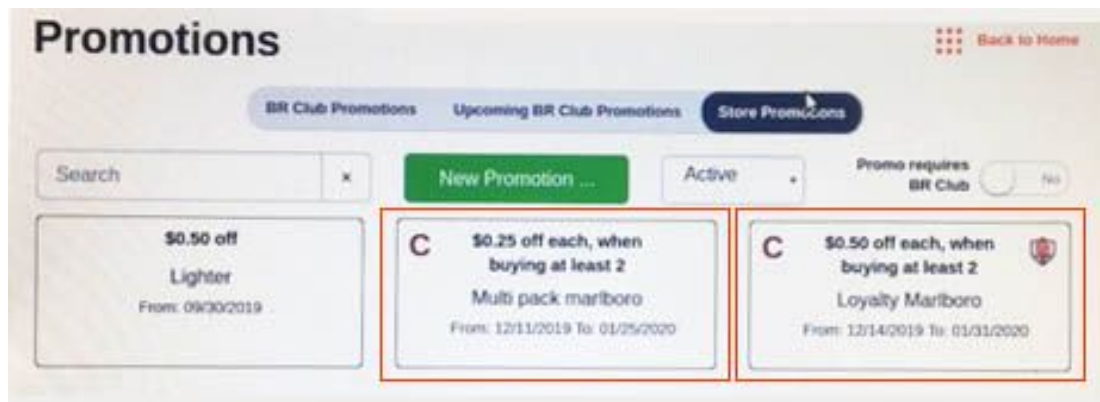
Promotions

Back to Home

BR Club Promotions

Upcoming BR Club Promotions

Store Promotions

Search

×

New Promotion ...

Active

Promo requires BR Club

No

$0.50 off

Lighter

From: 09/30/2019

C

$0.25 off each, when buying at least 2

Multi pack marlboro

From: 12/11/2019 To: 01/25/2020

C

$0.50 off each, when buying at least 2

Loyalty Marlboro

From: 12/14/2019 To: 01/31/2020